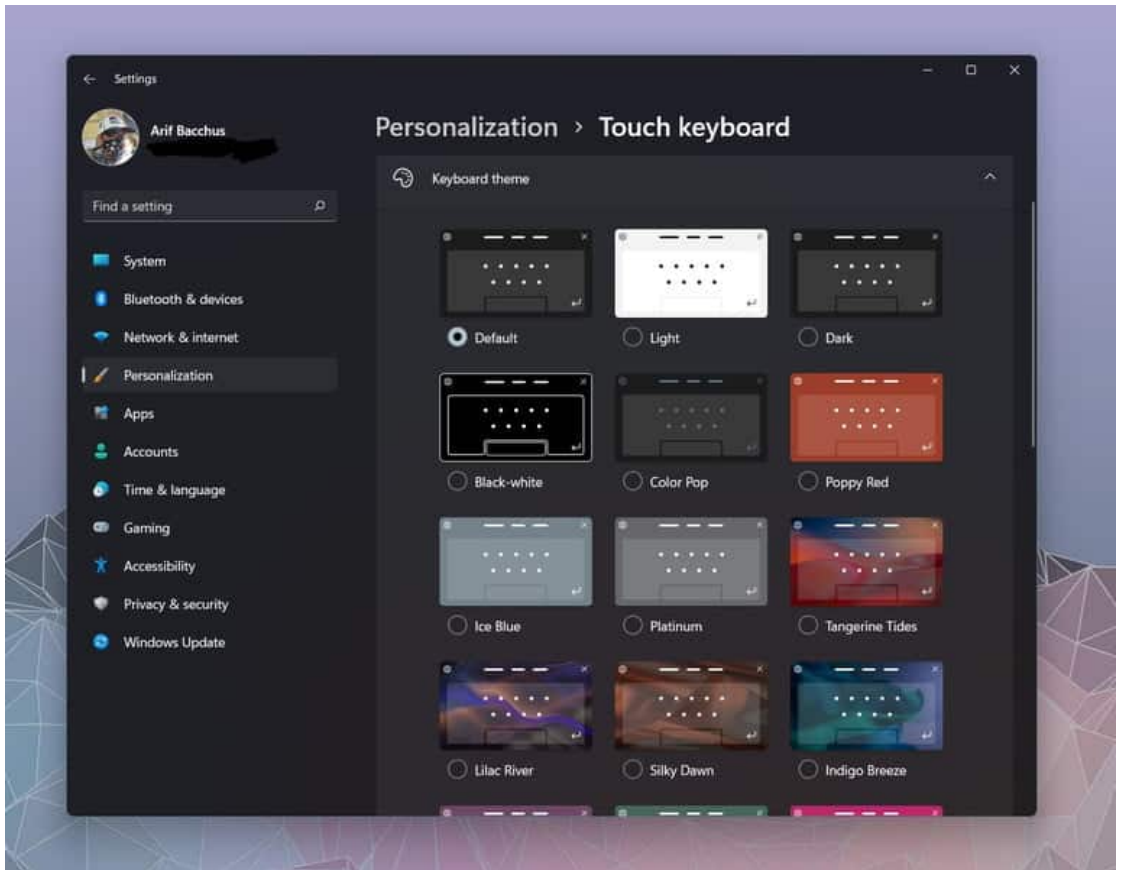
Settings

Arif Bacchus
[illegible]

Find a setting

System
Bluetooth & devices
Network & internet
Personalization
Apps
Accounts
Time & language
Gaming
Accessibility
Privacy & security
Windows Update

Personalization › Touch keyboard

Keyboard theme

Default
Light
Dark
Black-white
Color Pop
Poppy Red
Ice Blue
Platinum
Tangerine Tides
Lilac River
Silky Dawn
Indigo Breeze